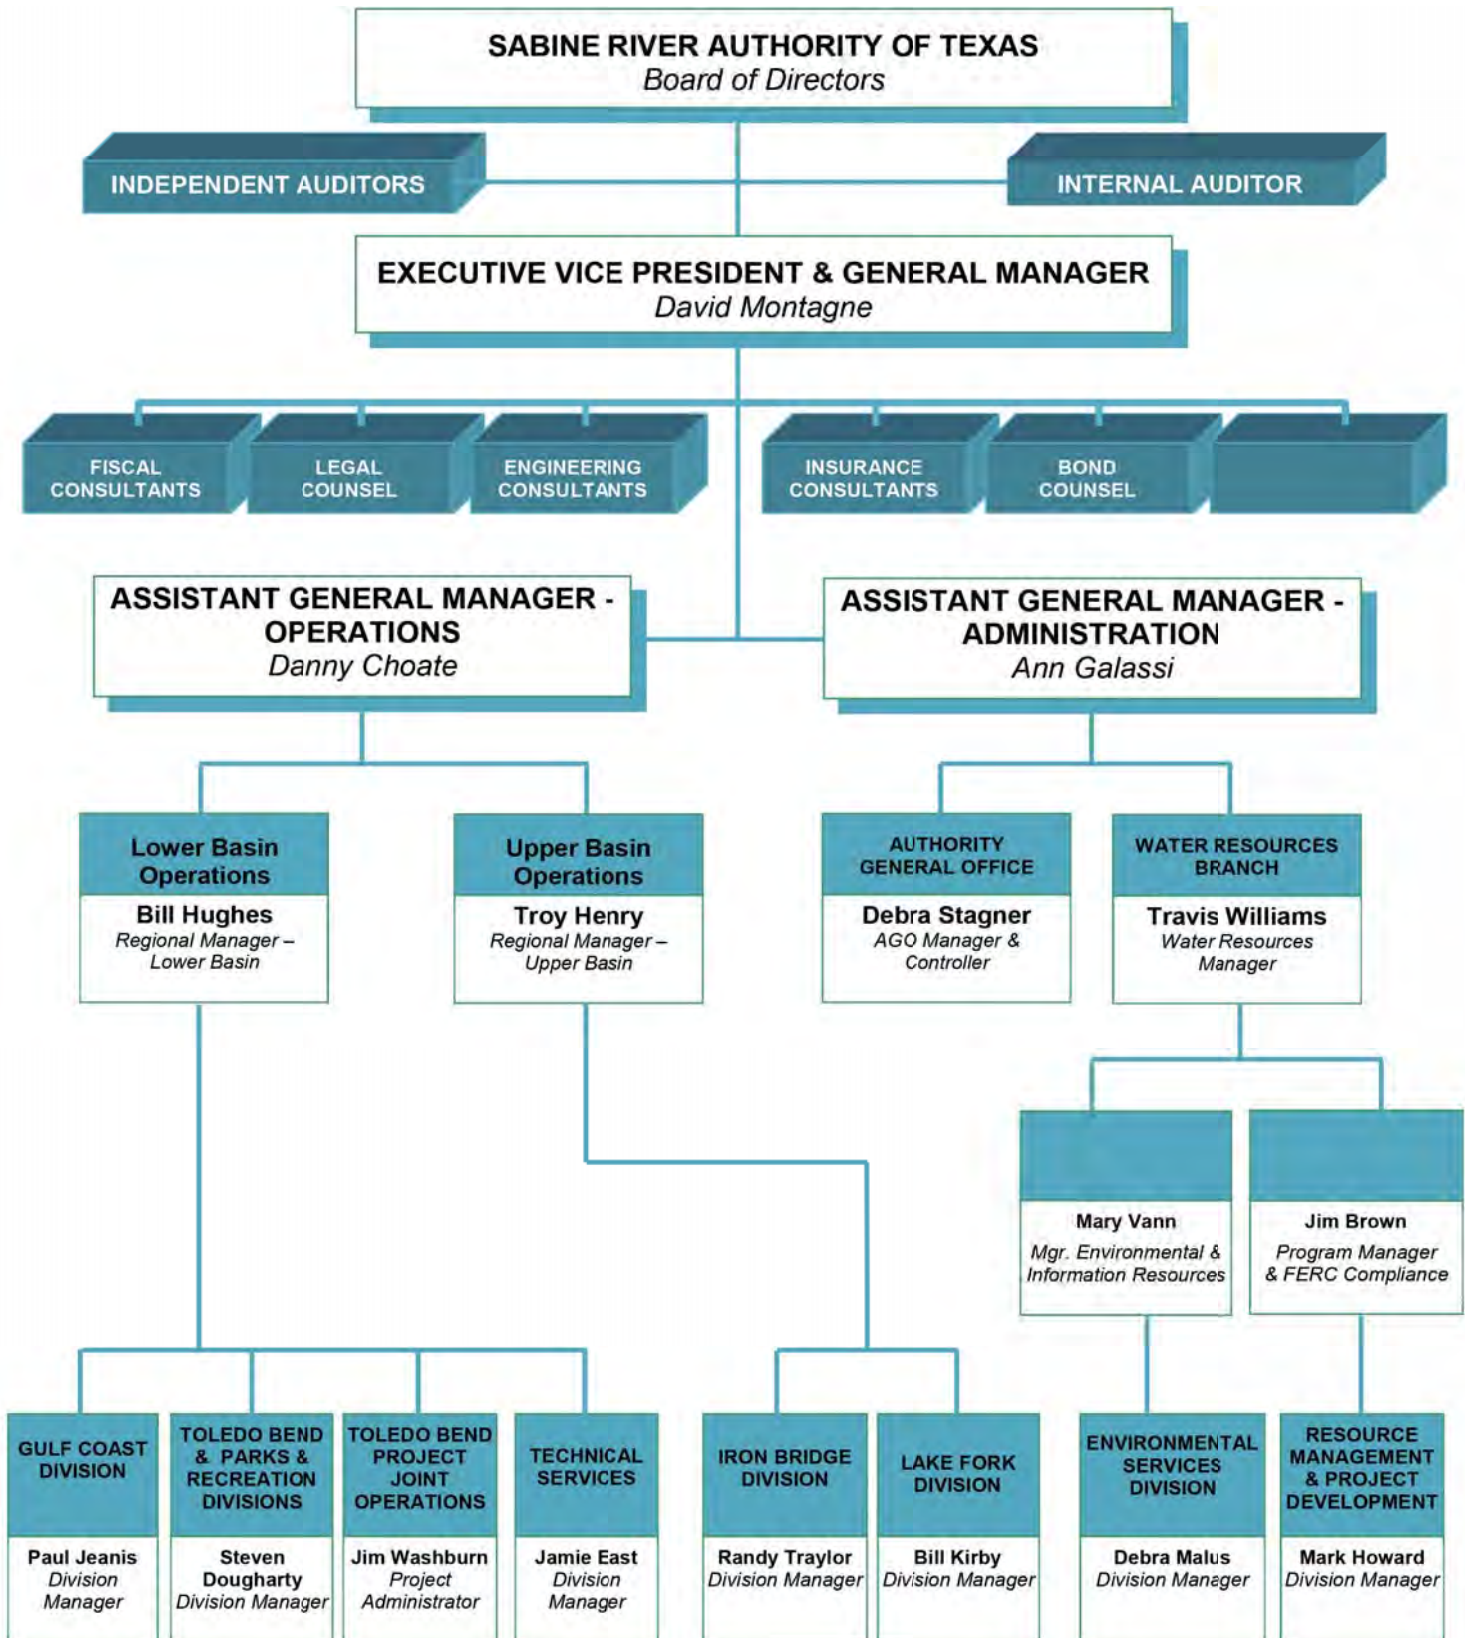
SABINE RIVER AUTHORITY OF TEXAS
Board of Directors

INDEPENDENT AUDITORS

INTERNAL AUDITOR

EXECUTIVE VICE PRESIDENT & GENERAL MANAGER
David Montagne

FISCAL CONSULTANTS

LEGAL COUNSEL

ENGINEERING CONSULTANTS

INSURANCE CONSULTANTS

BOND COUNSEL

ASSISTANT GENERAL MANAGER - OPERATIONS
Danny Choate

ASSISTANT GENERAL MANAGER - ADMINISTRATION
Ann Galassi

Lower Basin Operations
Bill Hughes
Regional Manager – Lower Basin

Upper Basin Operations
Troy Henry
Regional Manager – Upper Basin

AUTHORITY GENERAL OFFICE
Debra Stagner
AGO Manager & Controller

WATER RESOURCES BRANCH
Travis Williams
Water Resources Manager

Mary Vann
Mgr. Environmental & Information Resources

Jim Brown
Program Manager & FERC Compliance

GULF COAST DIVISION
Paul Jeanis
Division Manager

TOLEDO BEND & PARKS & RECREATION DIVISIONS
Steven Dougharty
Division Manager

TOLEDO BEND PROJECT JOINT OPERATIONS
Jim Washburn
Project Administrator

TECHNICAL SERVICES
Jamie East
Division Manager

IRON BRIDGE DIVISION
Randy Traylor
Division Manager

LAKE FORK DIVISION
Bill Kirby
Division Manager

ENVIRONMENTAL SERVICES DIVISION
Debra Malus
Division Manager

RESOURCE MANAGEMENT & PROJECT DEVELOPMENT
Mark Howard
Division Manager